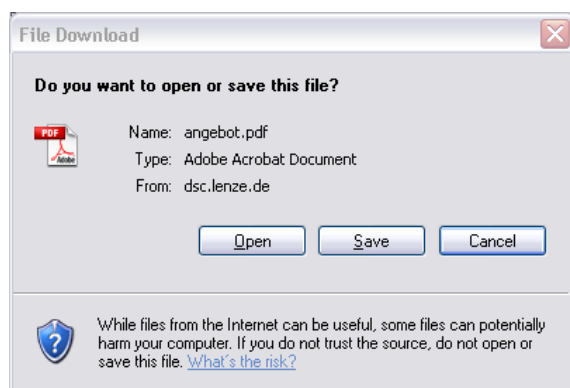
File Download

Do you want to open or save this file?

PDF Adobe

Name: angebot.pdf
Type: Adobe Acrobat Document
From: dsc.lenze.de

Open Save Cancel

While files from the Internet can be useful, some files can potentially harm your computer. If you do not trust the source, do not open or save this file. What's the risk?